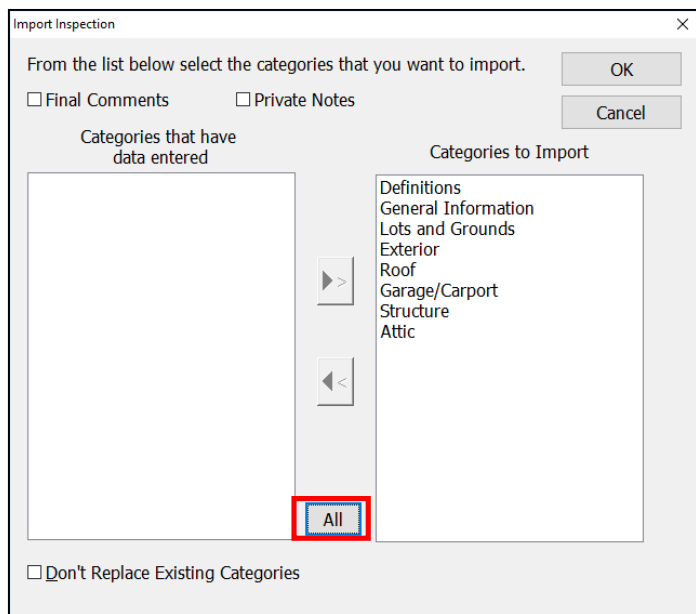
Import Inspection

×

From the list below select the categories that you want to import.

OK

Cancel

☐ Final Comments ☐ Private Notes

Categories that have data entered

Categories to Import

Definitions
General Information
Lots and Grounds
Exterior
Roof
Garage/Carport
Structure
Attic

>

<

All

☐ Don't Replace Existing Categories